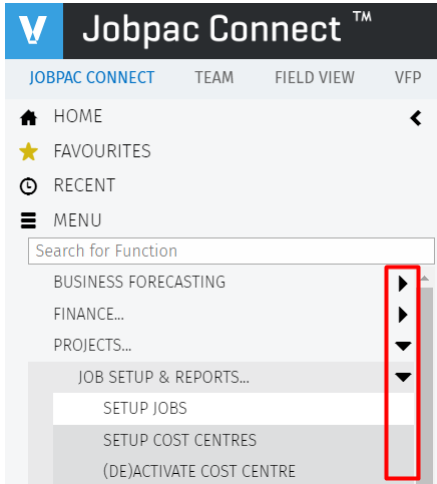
Jobpac Connect ™

JOBPAC CONNECT TEAM FIELD VIEW VFP

HOME

FAVOURITES

RECENT

MENU

Search for Function

BUSINESS FORECASTING

FINANCE...

PROJECTS...

JOB SETUP & REPORTS...

SETUP JOBS

SETUP COST CENTRES

(DE)ACTIVATE COST CENTRE